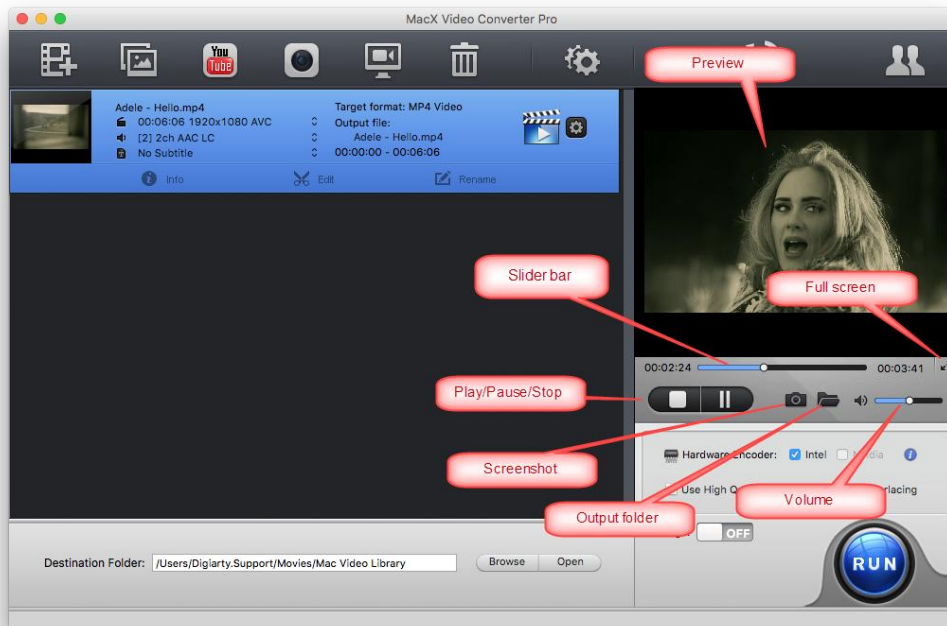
MacX Video Converter Pro

You Tube

Adele - Hello.mp4
00:06:06 1920x1080 AVC
[2] 2ch AAC LC
No Subtitle

Target format: MP4 Video
Output file:
Adele - Hello.mp4
00:00:00 - 00:06:06

Info
Edit
Rename

Preview

Slider bar

Full screen

00:02:24
00:03:41

Play/Pause/Stop

Screenshot

Hardware Encoder: Intel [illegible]dia

Use High Q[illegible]
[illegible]rlacing

Volume

Output folder

OFF

Destination Folder: /Users/Digiarty.Support/Movies/Mac Video Library

Browse
Open

RUN